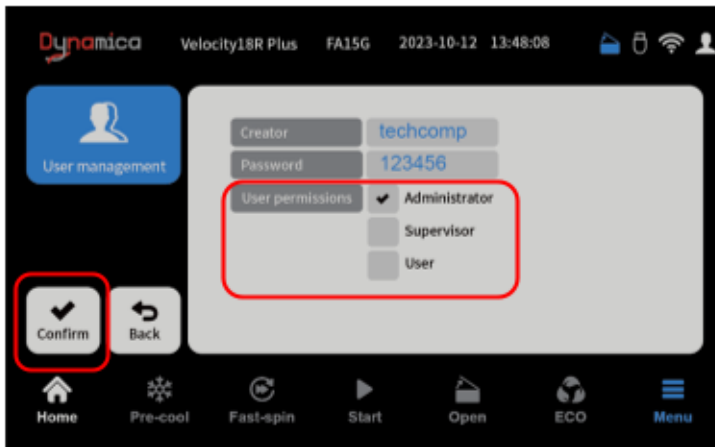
Dynamica Velocity18R Plus FA15G 2023-10-12 13:48:08

User management

Creator techcomp
Password 123456
User permissions Administrator
Supervisor
User

Confirm
Back

Home
Pre-cool
Fast-spin
Start
Open
ECO
Menu